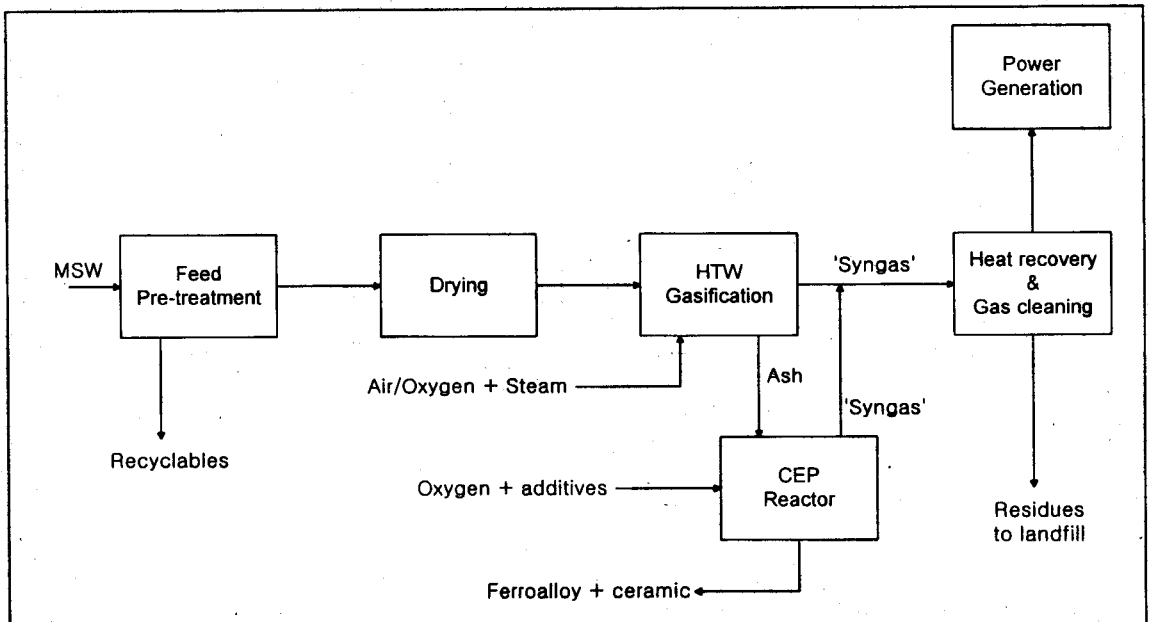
Power Generation

MSW

Feed Pre-treatment

Drying

HTW Gasification

'Syngas'

Heat recovery & Gas cleaning

Air/Oxygen + Steam

Ash

'Syngas'

Recyclables

Oxygen + additives

CEP Reactor

Residues to landfill

Ferroalloy + ceramic